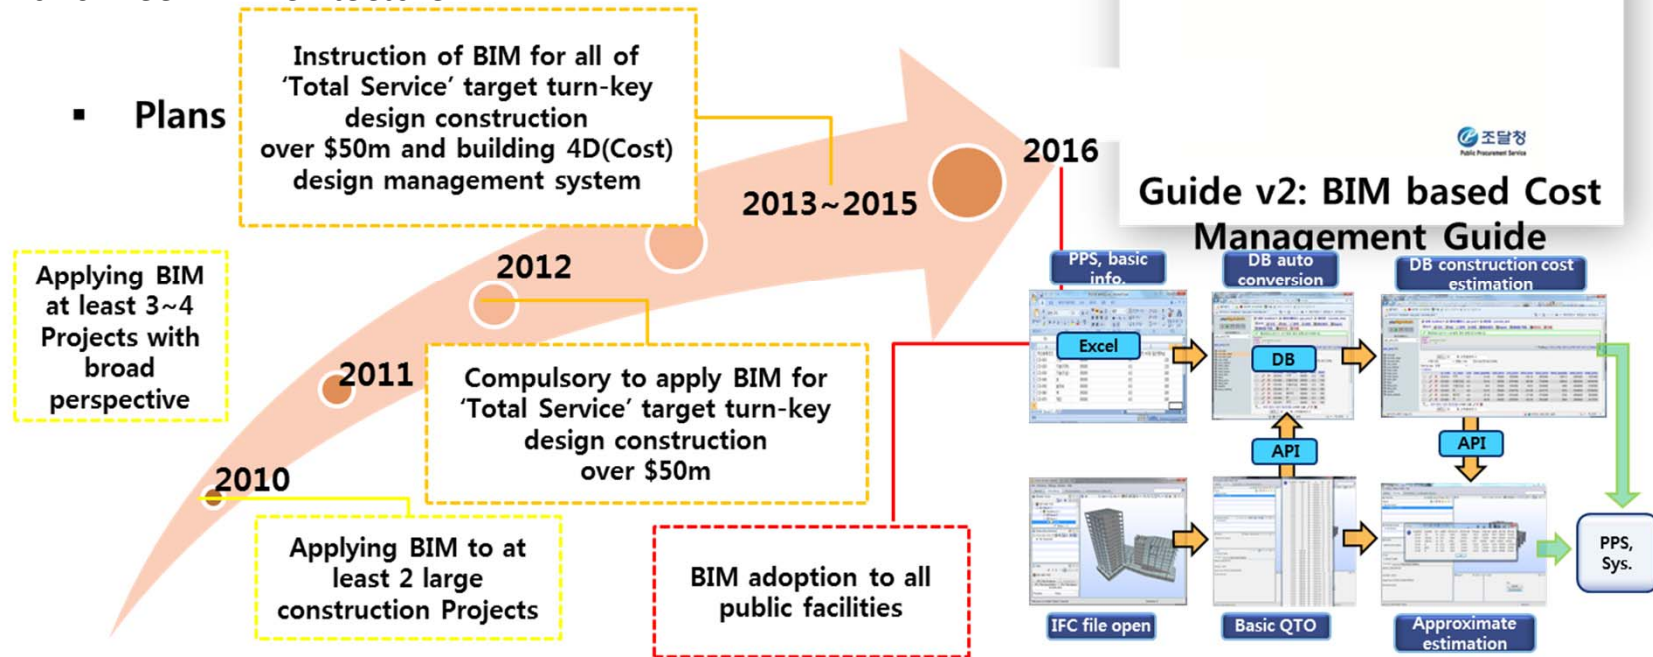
▪ Plans

Instruction of BIM for all of 'Total Service' target turn-key design construction over \$50m and building 4D(Cost) design management system

2013~2015

2016

조달청 Public Procurement Service

Guide v2: BIM based Cost Management Guide

Applying BIM at least 3~4 Projects with broad perspective

2012

2011

Compulsory to apply BIM for 'Total Service' target turn-key design construction over \$50m

2010

Applying BIM to at least 2 large construction Projects

BIM adoption to all public facilities

PPS, basic info.

DB auto conversion

DB construction cost estimation

Excel

DB

API

API

PPS, Sys.

IFC file open

Basic QTO

Approximate estimation